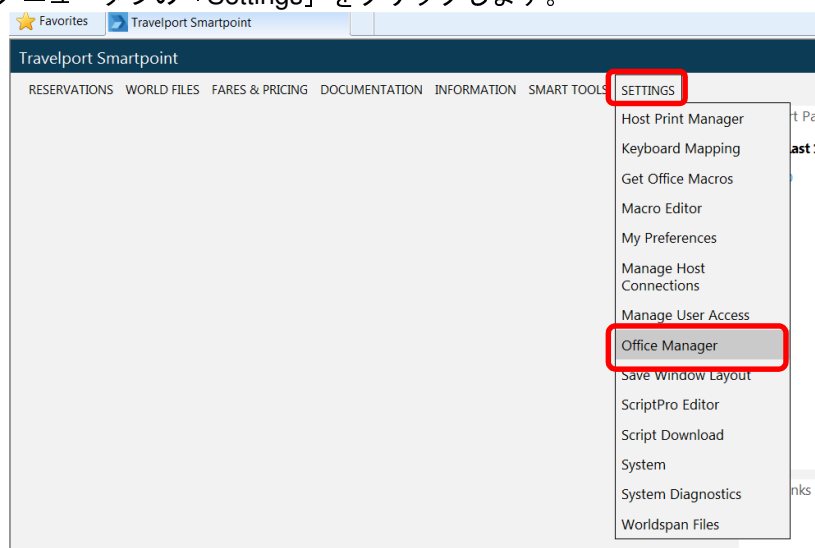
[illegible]ニューバーの「Settings」をクリックします。

Favorites
Travelport Smartpoint

Travelport Smartpoint

RESERVATIONS WORLD FILES FARES & PRICING DOCUMENTATION INFORMATION SMART TOOLS SETTINGS

Host Print Manager
Keyboard Mapping
Get Office Macros
Macro Editor
My Preferences
Manage Host Connections
Manage User Access
Office Manager
Save Window Layout
ScriptPro Editor
Script Download
System
System Diagnostics
Worldspan Files

rt Pa
ast
nks